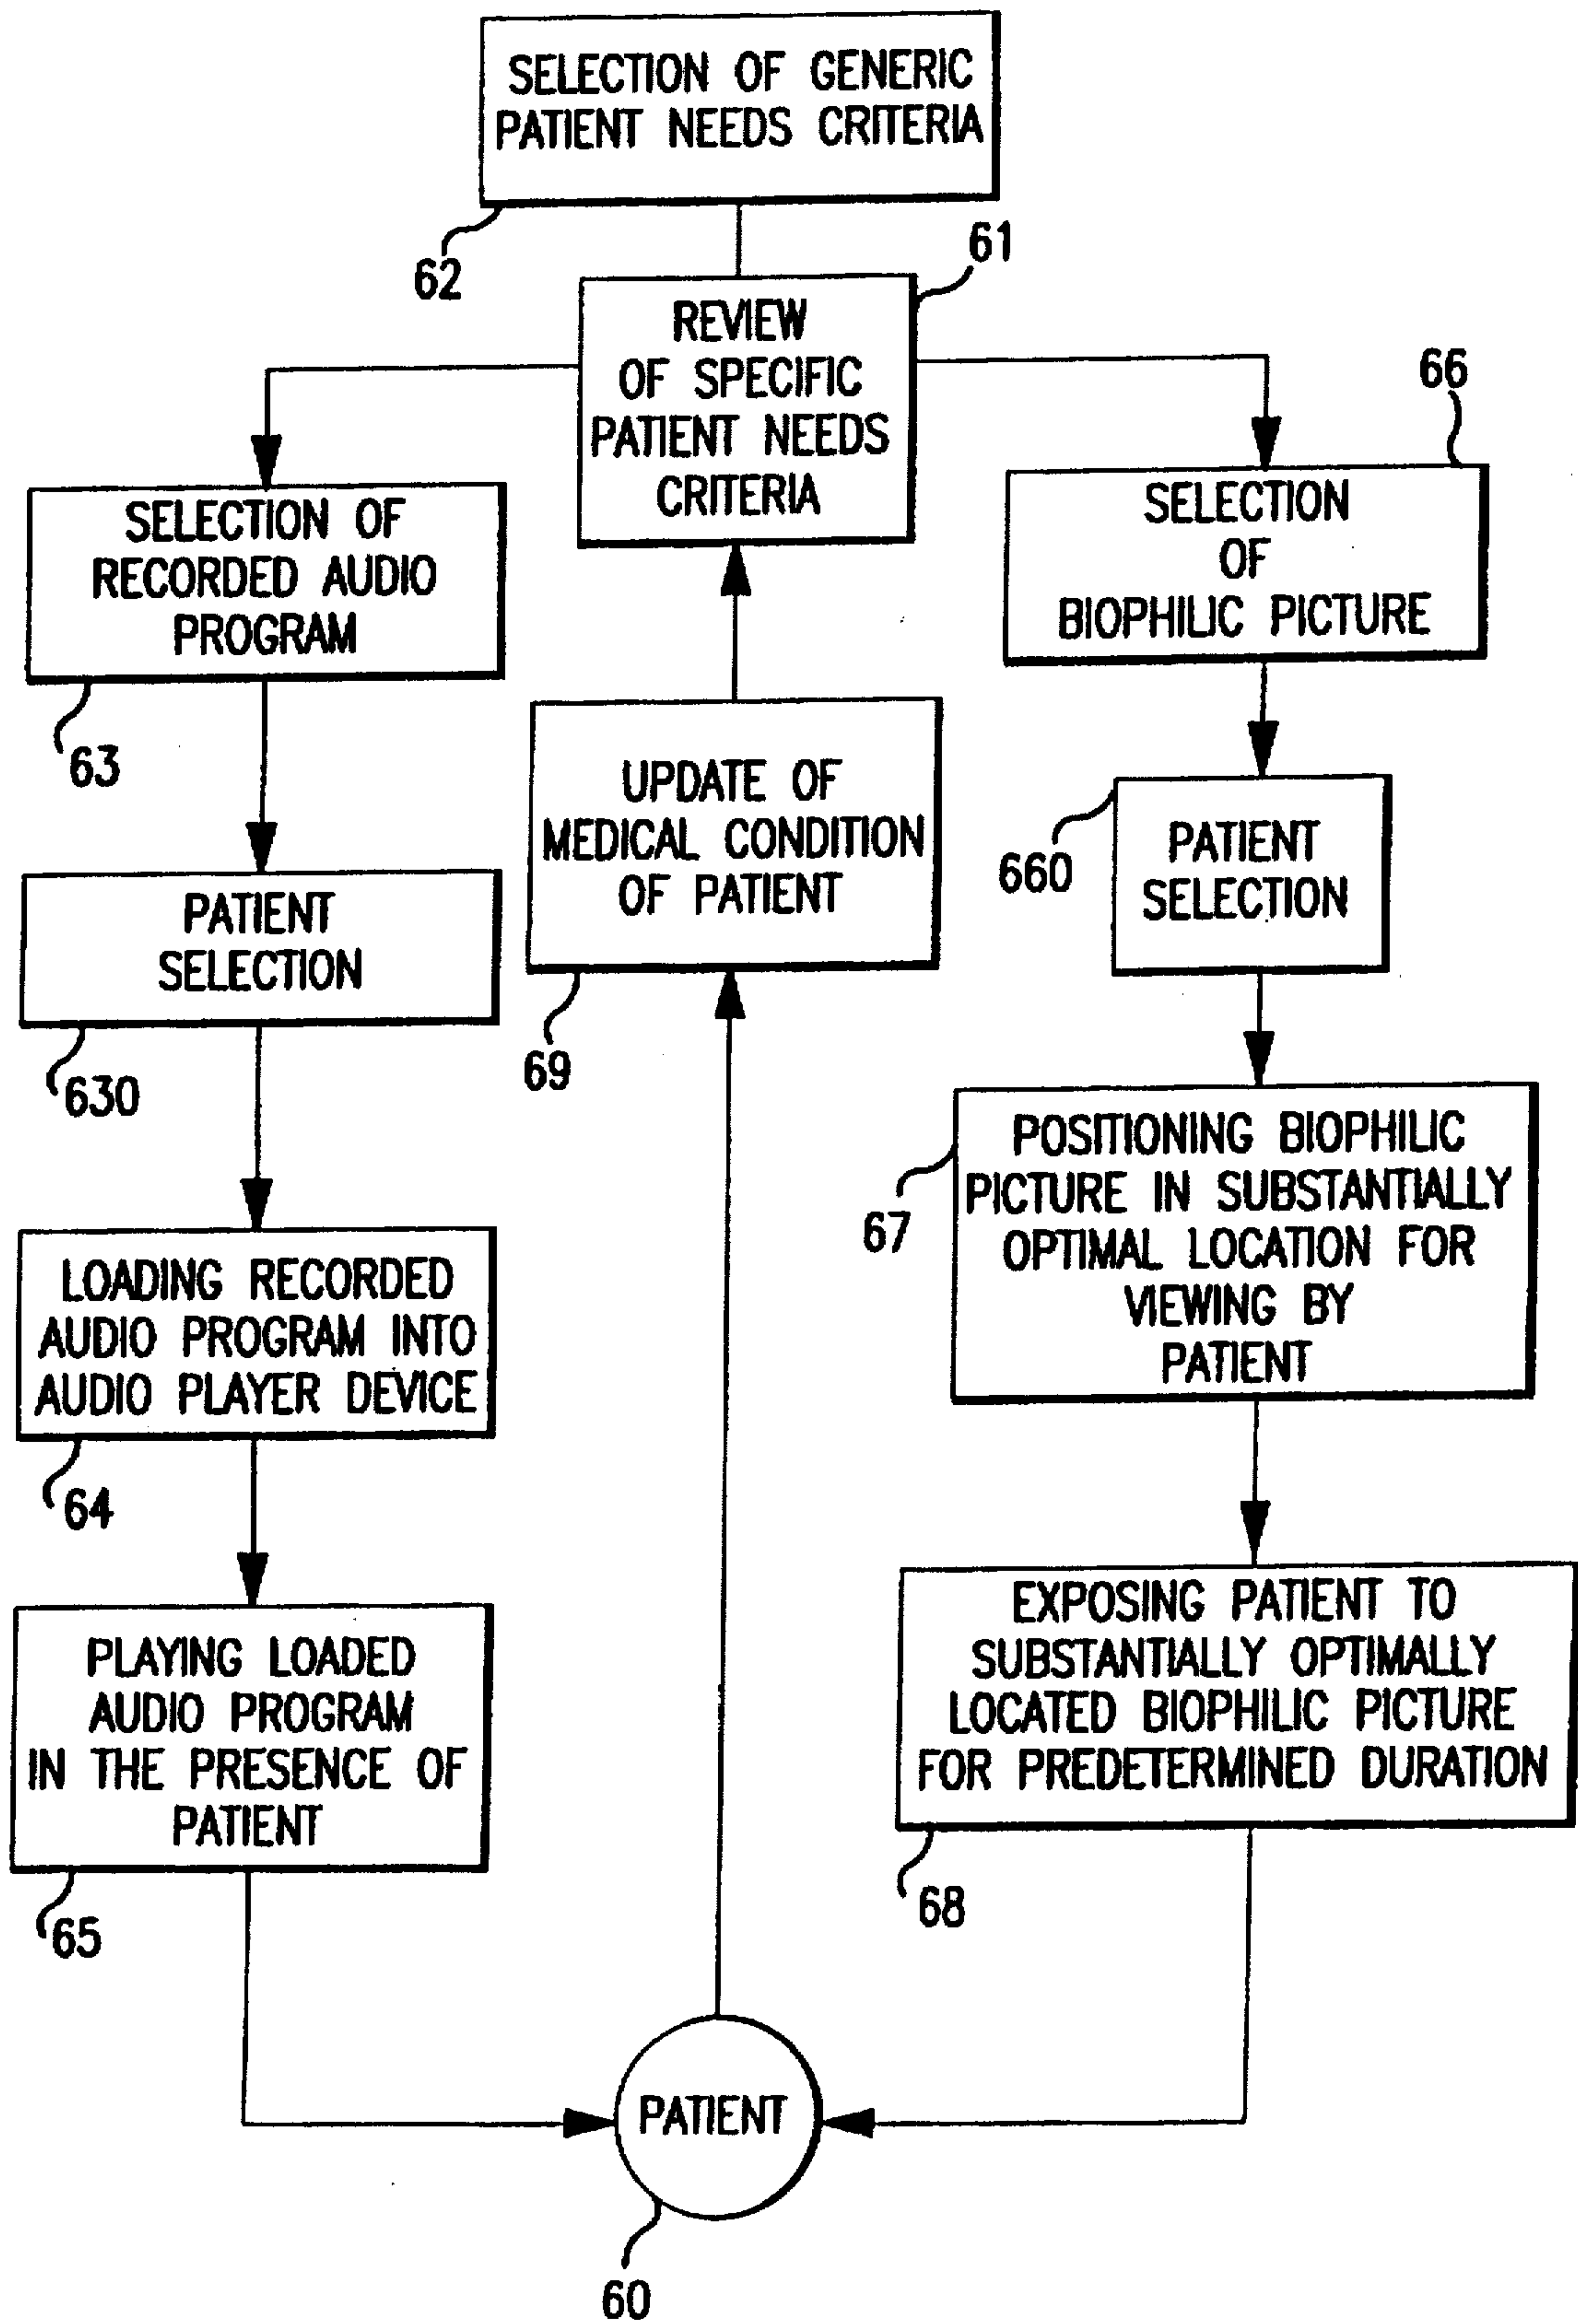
SELECTION OF GENERIC PATIENT NEEDS CRITERIA

62

61

REVIEW OF SPECIFIC PATIENT NEEDS CRITERIA

66

SELECTION OF RECORDED AUDIO PROGRAM

SELECTION OF BIOPHILIC PICTURE

63

UPDATE OF MEDICAL CONDITION OF PATIENT

660

PATIENT SELECTION

PATIENT SELECTION

630

69

POSITIONING BIOPHILIC PICTURE IN SUBSTANTIALLY OPTIMAL LOCATION FOR VIEWING BY PATIENT

67

LOADING RECORDED AUDIO PROGRAM INTO AUDIO PLAYER DEVICE

64

PLAYING LOADED AUDIO PROGRAM IN THE PRESENCE OF PATIENT

EXPOSING PATIENT TO SUBSTANTIALLY OPTIMALLY LOCATED BIOPHILIC PICTURE FOR PREDETERMINED DURATION

65

68

PATIENT

60